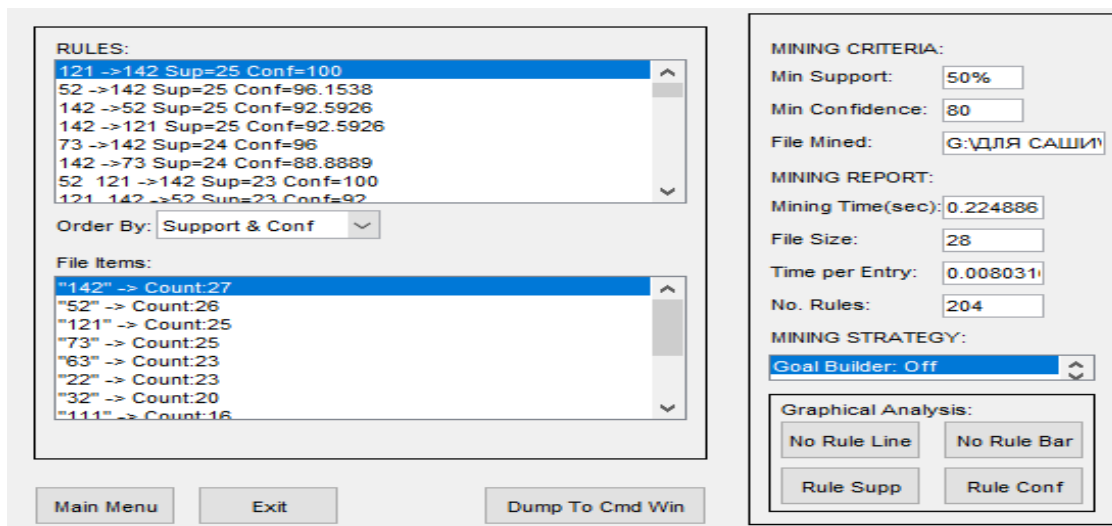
RULES:

121 ->142 Sup=25 Conf=100
52 ->142 Sup=25 Conf=96.1538
142 ->52 Sup=25 Conf=92.5926
142 ->121 Sup=25 Conf=92.5926
73 ->142 Sup=24 Conf=96
142 ->73 Sup=24 Conf=88.8889
52 121 ->142 Sup=23 Conf=100
121 142 ->52 Sup=23 Conf=92

Order By: Support & Conf

File Items:

"142" -> Count:27
"52" -> Count:26
"121" -> Count:25
"73" -> Count:25
"63" -> Count:23
"22" -> Count:23
"32" -> Count:20
"111" -> Count:16

Main Menu
Exit
Dump To Cmd Win

MINING CRITERIA:
Min Support: 50%
Min Confidence: 80
File Mined: G:\ДЛЯ САШИ\

MINING REPORT:
Mining Time(sec): 0.224886
File Size: 28
Time per Entry: 0.0080310
No. Rules: 204

MINING STRATEGY:
Goal Builder: Off

Graphical Analysis:
No Rule Line
No Rule Bar
Rule Supp
Rule Conf